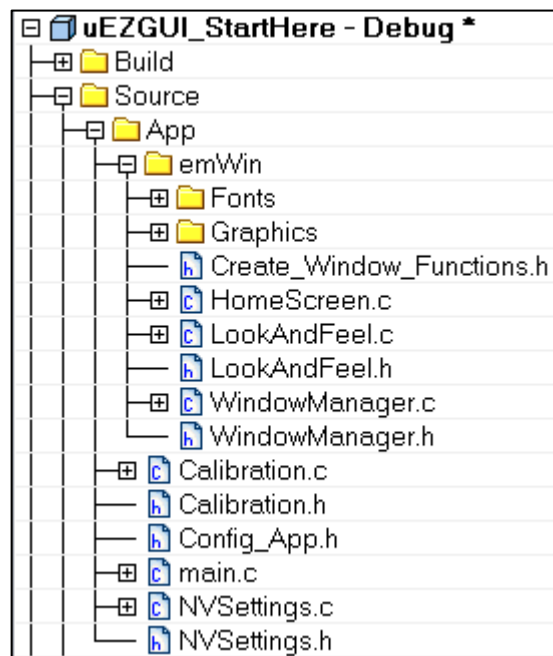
uEZGUI_StartHere - Debug *
Build
Source
App
emWin
Fonts
Graphics
Create_Window_Functions.h
HomeScreen.c
LookAndFeel.c
LookAndFeel.h
WindowManager.c
WindowManager.h
Calibration.c
Calibration.h
Config_App.h
main.c
NVSettings.c
NVSettings.h